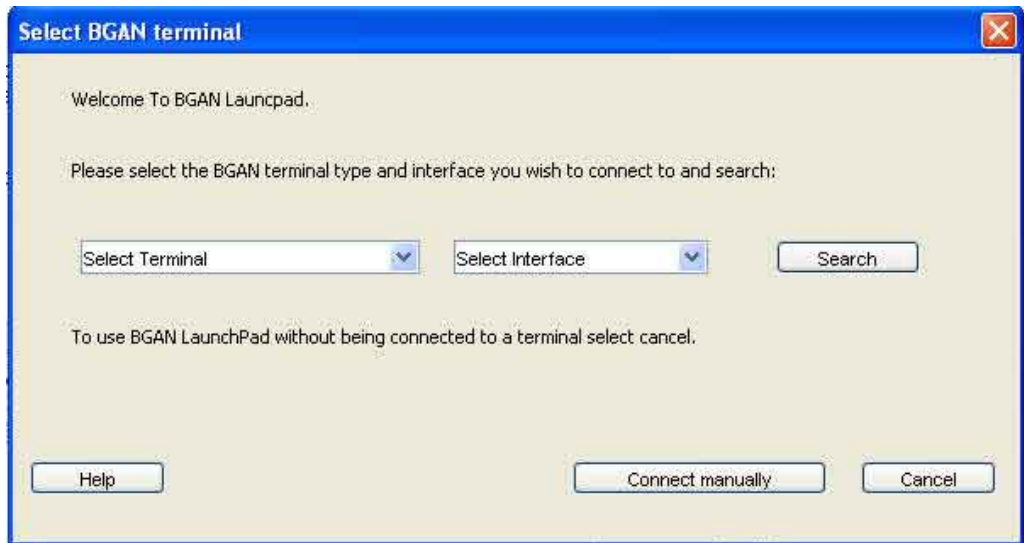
Select BGAN terminal

Welcome To BGAN Launcpad.

Please select the BGAN terminal type and interface you wish to connect to and search:

Select Terminal

Select Interface

Search

To use BGAN LaunchPad without being connected to a terminal select cancel.

Help

Connect manually

Cancel